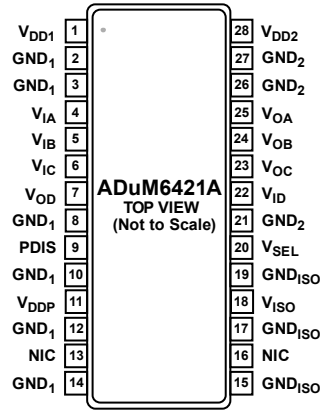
$V_{DD1}$ 1
$GND_1$ 2
$GND_1$ 3
$V_{IA}$ 4
$V_{IB}$ 5
$V_{IC}$ 6
$V_{OD}$ 7
$GND_1$ 8
PDIS 9
$GND_1$ 10
$V_{DDP}$ 11
$GND_1$ 12
NIC 13
$GND_1$ 14

ADuM6421A
TOP VIEW
(Not to Scale)

28 $V_{DD2}$
27 $GND_2$
26 $GND_2$
25 $V_{OA}$
24 $V_{OB}$
23 $V_{OC}$
22 $V_{ID}$
21 $GND_2$
20 $V_{SEL}$
19 $GND_{ISO}$
18 $V_{ISO}$
17 $GND_{ISO}$
16 NIC
15 $GND_{ISO}$